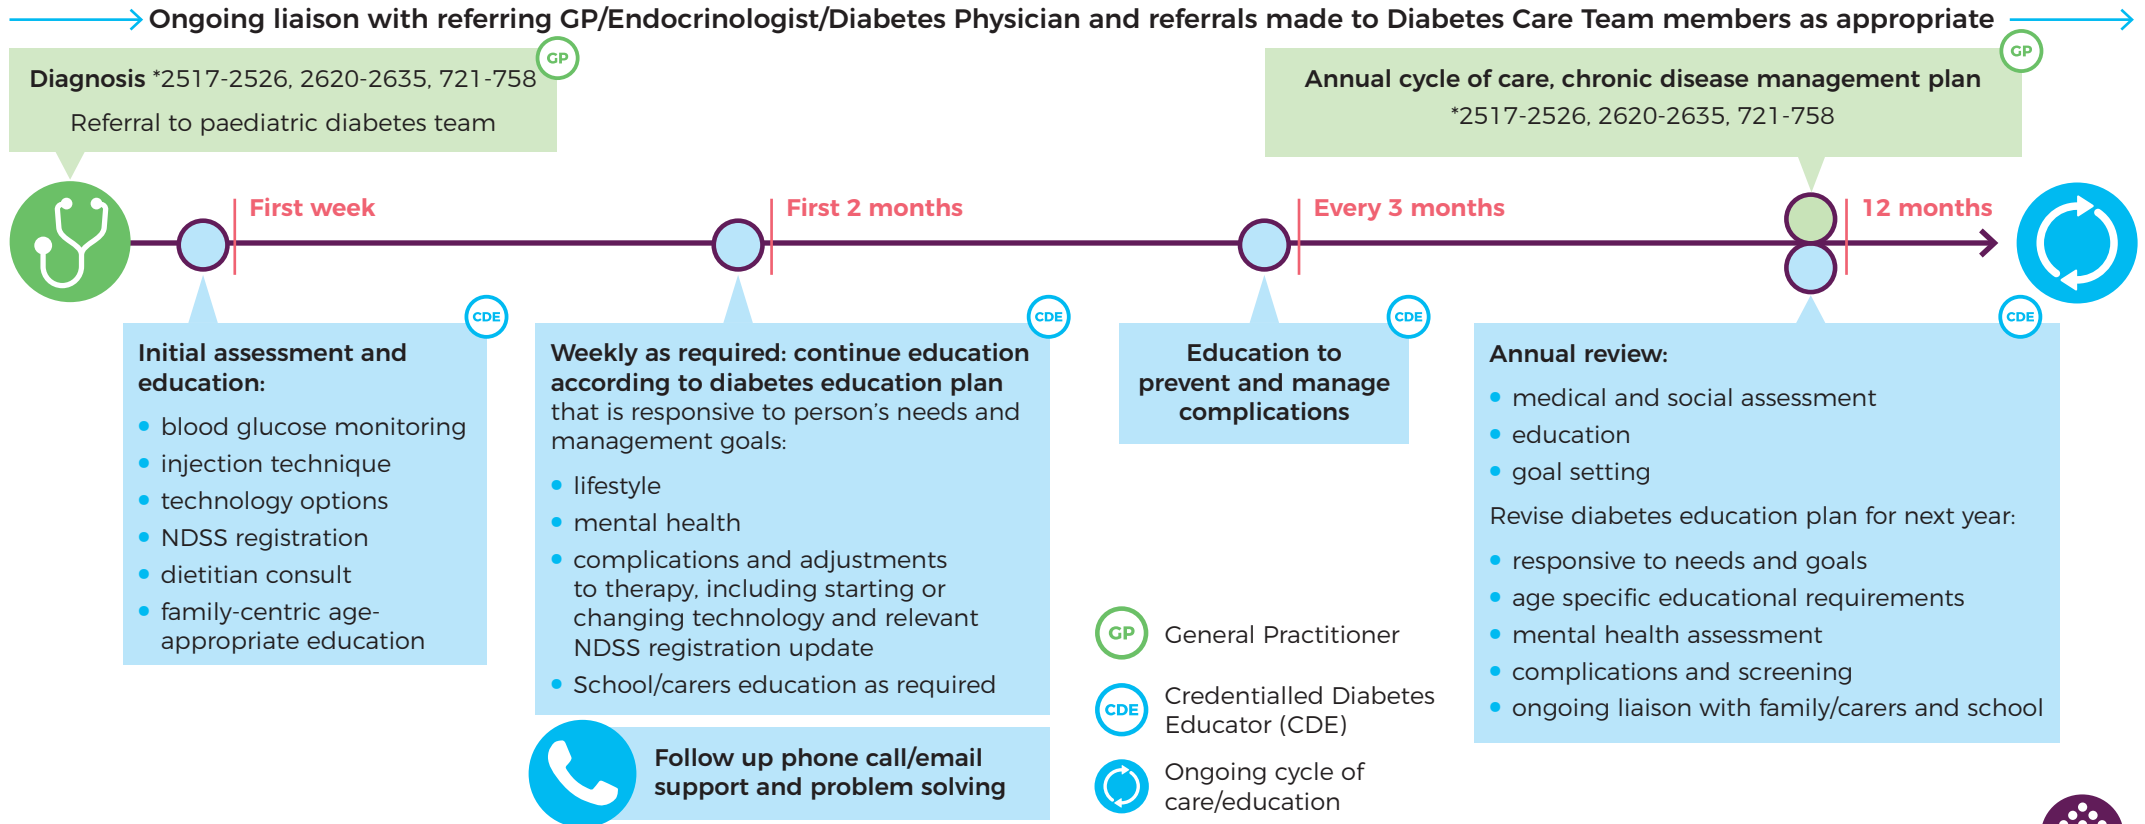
Ongoing liaison with referring GP/Endocrinologist/Diabetes Physician and referrals made to Diabetes Care Team members as appropriate

GP

Diagnosis *2517-2526, 2620-2635, 721-758
Referral to paediatric diabetes team

GP

Annual cycle of care, chronic disease management plan
*2517-2526, 2620-2635, 721-758

First week

First 2 months

Every 3 months

12 months

CDE

Initial assessment and education:
- blood glucose monitoring
- injection technique
- technology options
- NDSS registration
- dietitian consult
- family-centric age-appropriate education

CDE

Weekly as required: continue education according to diabetes education plan that is responsive to person's needs and management goals:
- lifestyle
- mental health
- complications and adjustments to therapy, including starting or changing technology and relevant NDSS registration update
- School/carers education as required

Follow up phone call/email support and problem solving

CDE

Education to prevent and manage complications

GP General Practitioner

CDE Credentialled Diabetes Educator (CDE)

Ongoing cycle of care/education

CDE

Annual review:
- medical and social assessment
- education
- goal setting

Revise diabetes education plan for next year:
- responsive to needs and goals
- age specific educational requirements
- mental health assessment
- complications and screening
- ongoing liaison with family/carers and school